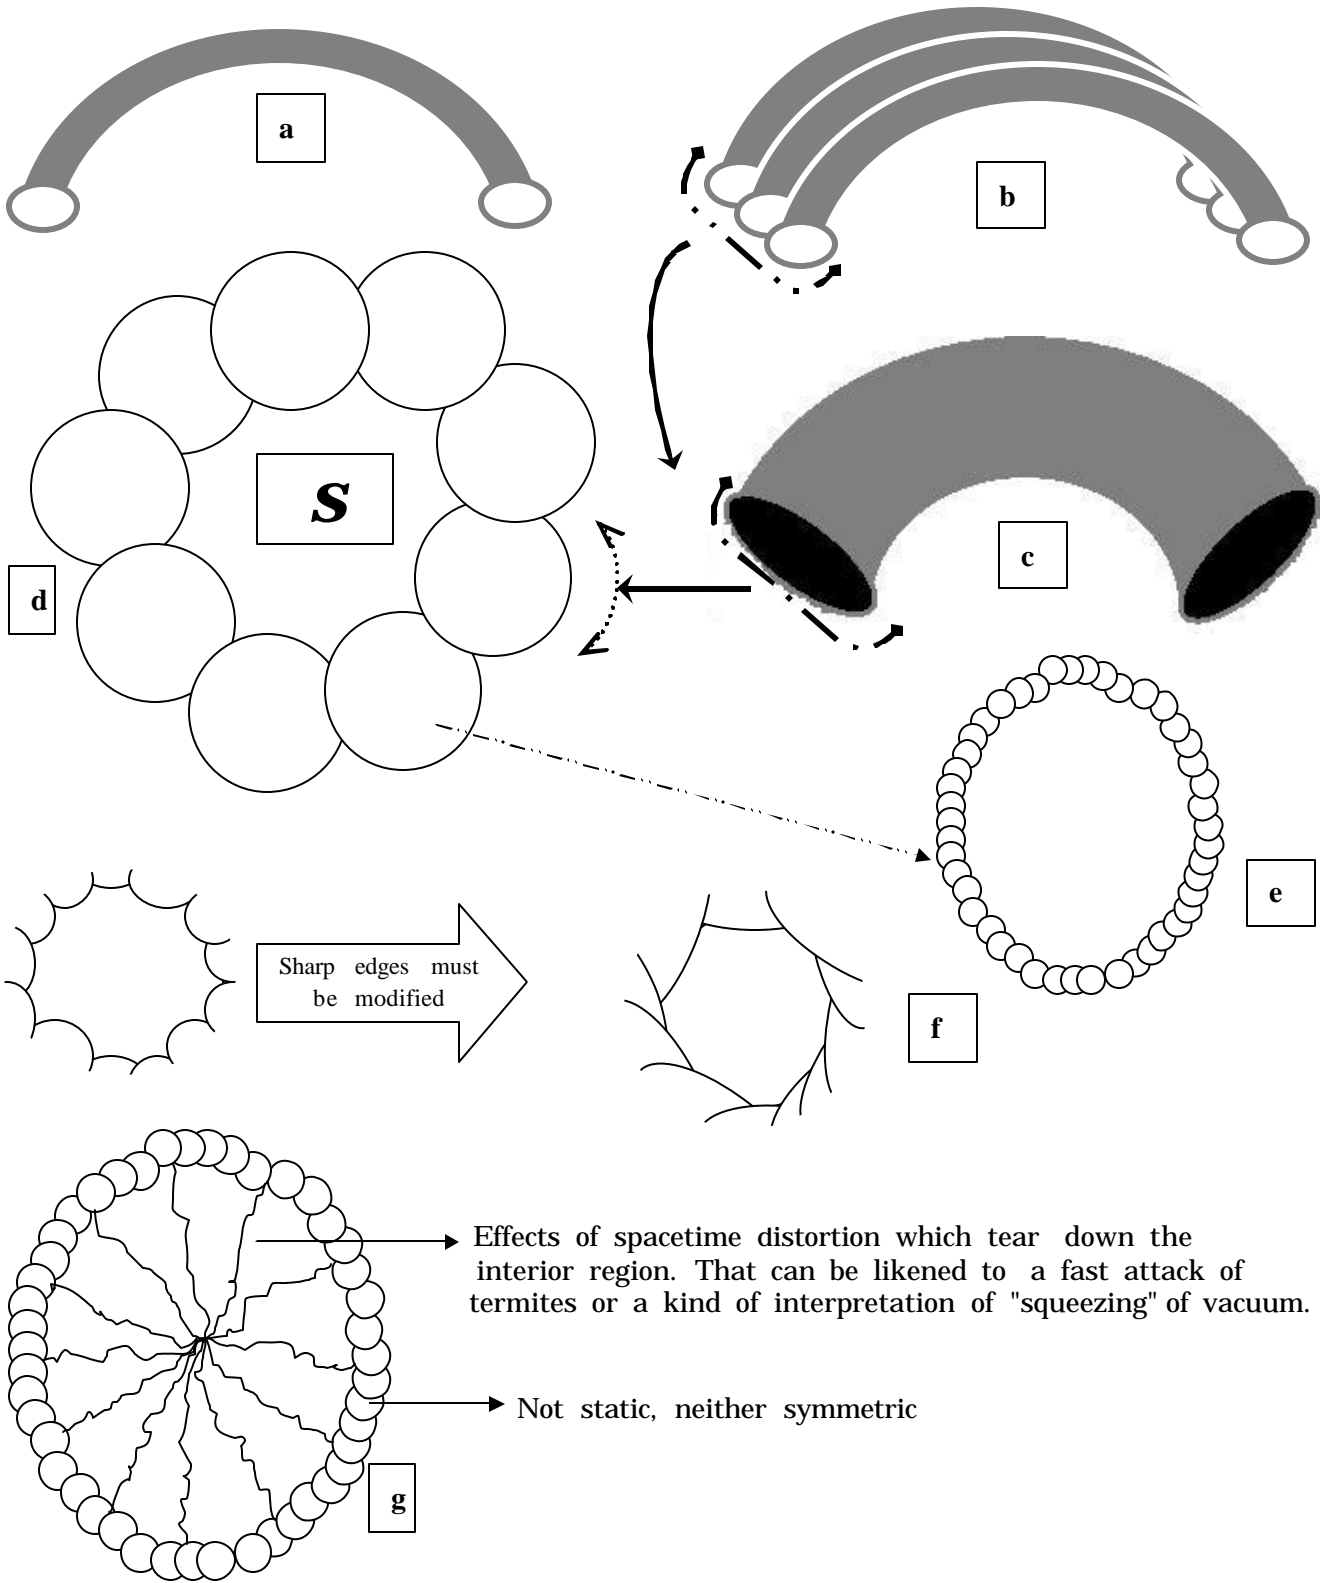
a

b

S

c

d

e

Sharp edges must be modified

f

Effects of spacetime distortion which tear down the interior region. That can be likened to a fast attack of termites or a kind of interpretation of "squeezing" of vacuum.

Not static, neither symmetric

g